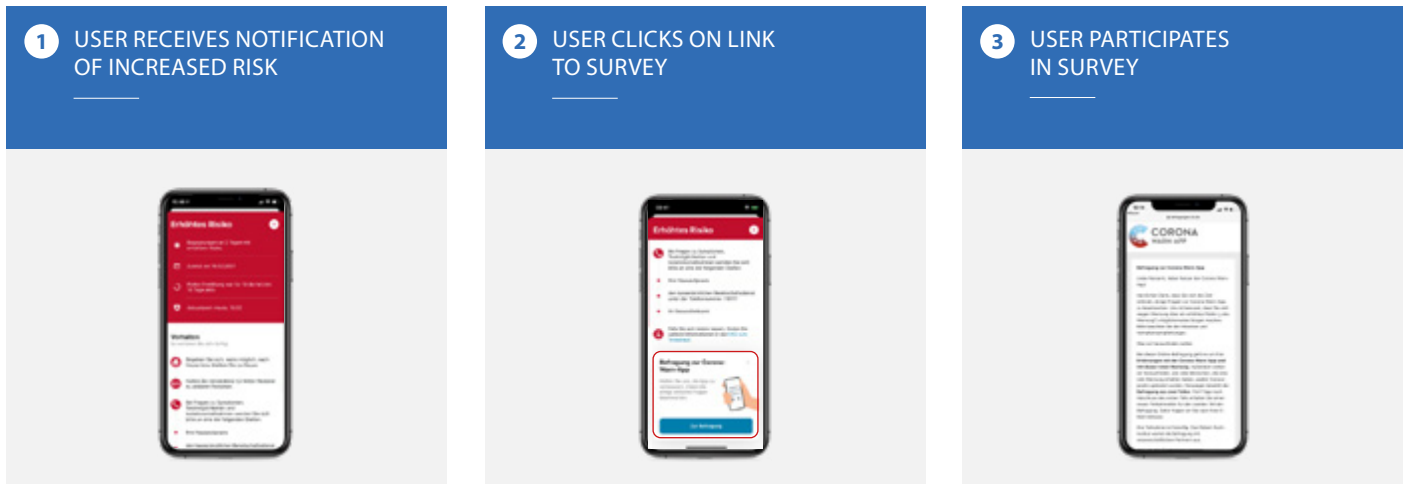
1 USER RECEIVES NOTIFICATION OF INCREASED RISK

2 USER CLICKS ON LINK TO SURVEY

3 USER PARTICIPATES IN SURVEY

Erhöhtes Risiko

Verhalten

Erhöhtes Risiko

Befragung zur Corona-Warn-App

Zur Befragung

CORONA WARN-APP